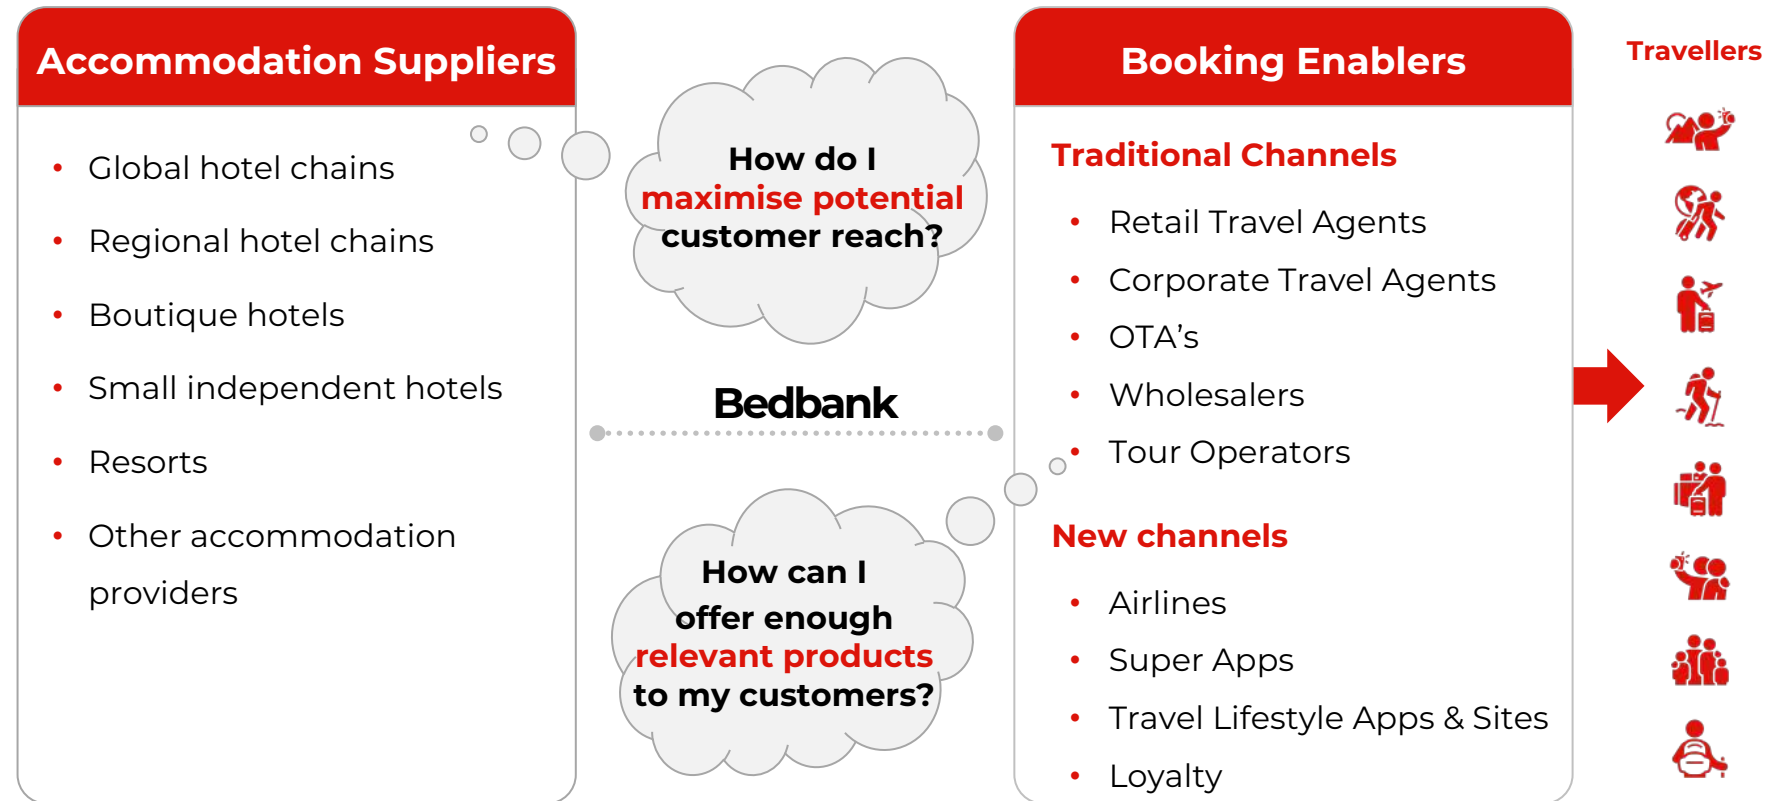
Accommodation Suppliers

- Global hotel chains
- Regional hotel chains
- Boutique hotels
- Small independent hotels
- Resorts
- Other accommodation providers

How do I maximise potential customer reach?

Bedbank

How can I offer enough relevant products to my customers?

Booking Enablers

Traditional Channels

- Retail Travel Agents
- Corporate Travel Agents
- OTA's
- Wholesalers
- Tour Operators

New channels

- Airlines
- Super Apps
- Travel Lifestyle Apps & Sites
- Loyalty

Travellers